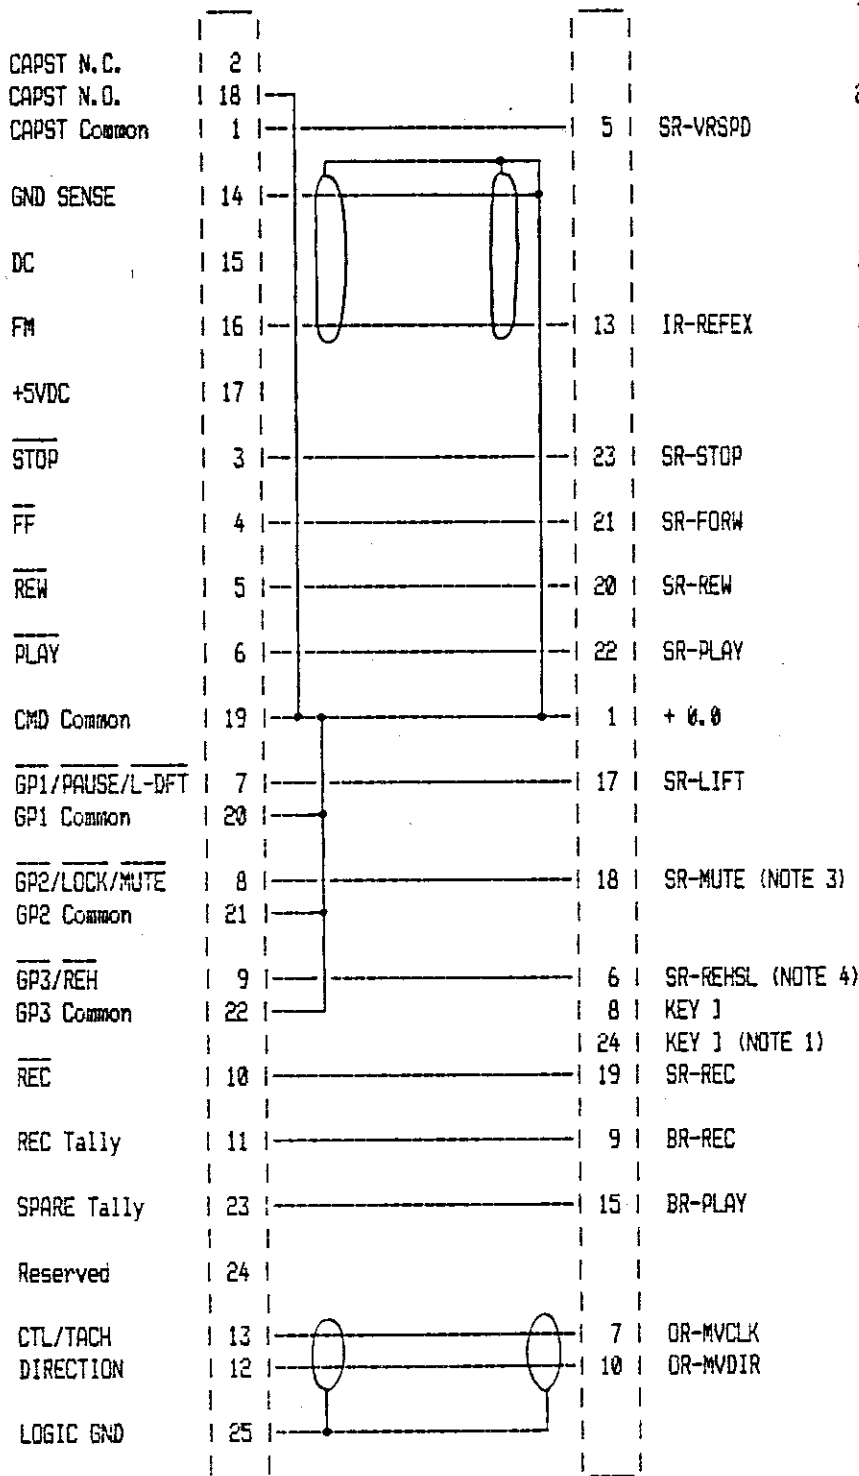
| Left signal | Left pin | Right pin | Right signal |
|---|---|---|---|
| CAPST N.C. | 2 | | |
| CAPST N.O. | 18 | | |
| CAPST Common | 1 | 5 | SR-VRSPD |
| GND SENSE | 14 | | |
| DC | 15 | | |
| FM | 16 | 13 | IR-REFEX |
| +5VDC | 17 | | |
| $\overline{\text{STOP}}$ | 3 | 23 | SR-STOP |
| $\overline{\text{FF}}$ | 4 | 21 | SR-FORW |
| $\overline{\text{REW}}$ | 5 | 20 | SR-REW |
| $\overline{\text{PLAY}}$ | 6 | 22 | SR-PLAY |
| CMD Common | 19 | 1 | + 0.0 |
| $\overline{\text{GP1}}$/$\overline{\text{PAUSE}}$/$\overline{\text{L-DFT}}$ | 7 | 17 | SR-LIFT |
| GP1 Common | 20 | | |
| $\overline{\text{GP2}}$/$\overline{\text{LOCK}}$/$\overline{\text{MUTE}}$ | 8 | 18 | SR-MUTE (NOTE 3) |
| GP2 Common | 21 | | |
| $\overline{\text{GP3}}$/$\overline{\text{REH}}$ | 9 | 6 | SR-REHSL (NOTE 4) |
| GP3 Common | 22 | 8 | KEY 1 |
| | | 24 | KEY 1 (NOTE 1) |
| $\overline{\text{REC}}$ | 10 | 19 | SR-REC |
| REC Tally | 11 | 9 | BR-REC |
| SPARE Tally | 23 | 15 | BR-PLAY |
| Reserved | 24 | | |
| CTL/TACH | 13 | 7 | OR-MVCLK |
| DIRECTION | 12 | 10 | OR-MVDIR |
| LOGIC GND | 25 | | |